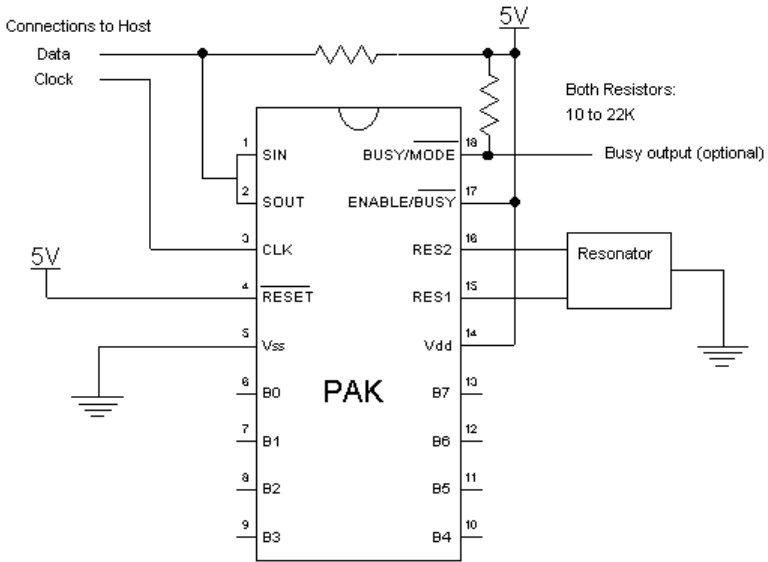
Connections to Host
Data
Clock

5V

Both Resistors:
10 to 22K

1 SIN
2 SOUT
3 CLK
4 $\overline{\text{RESET}}$
5 Vss
6 B0
7 B1
8 B2
9 B3

18 $\overline{\text{BUSY}}$/MODE
17 ENABLE/$\overline{\text{BUSY}}$
16 RES2
15 RES1
14 Vdd
13 B7
12 B6
11 B5
10 B4

Busy output (optional)

Resonator

5V

PAK